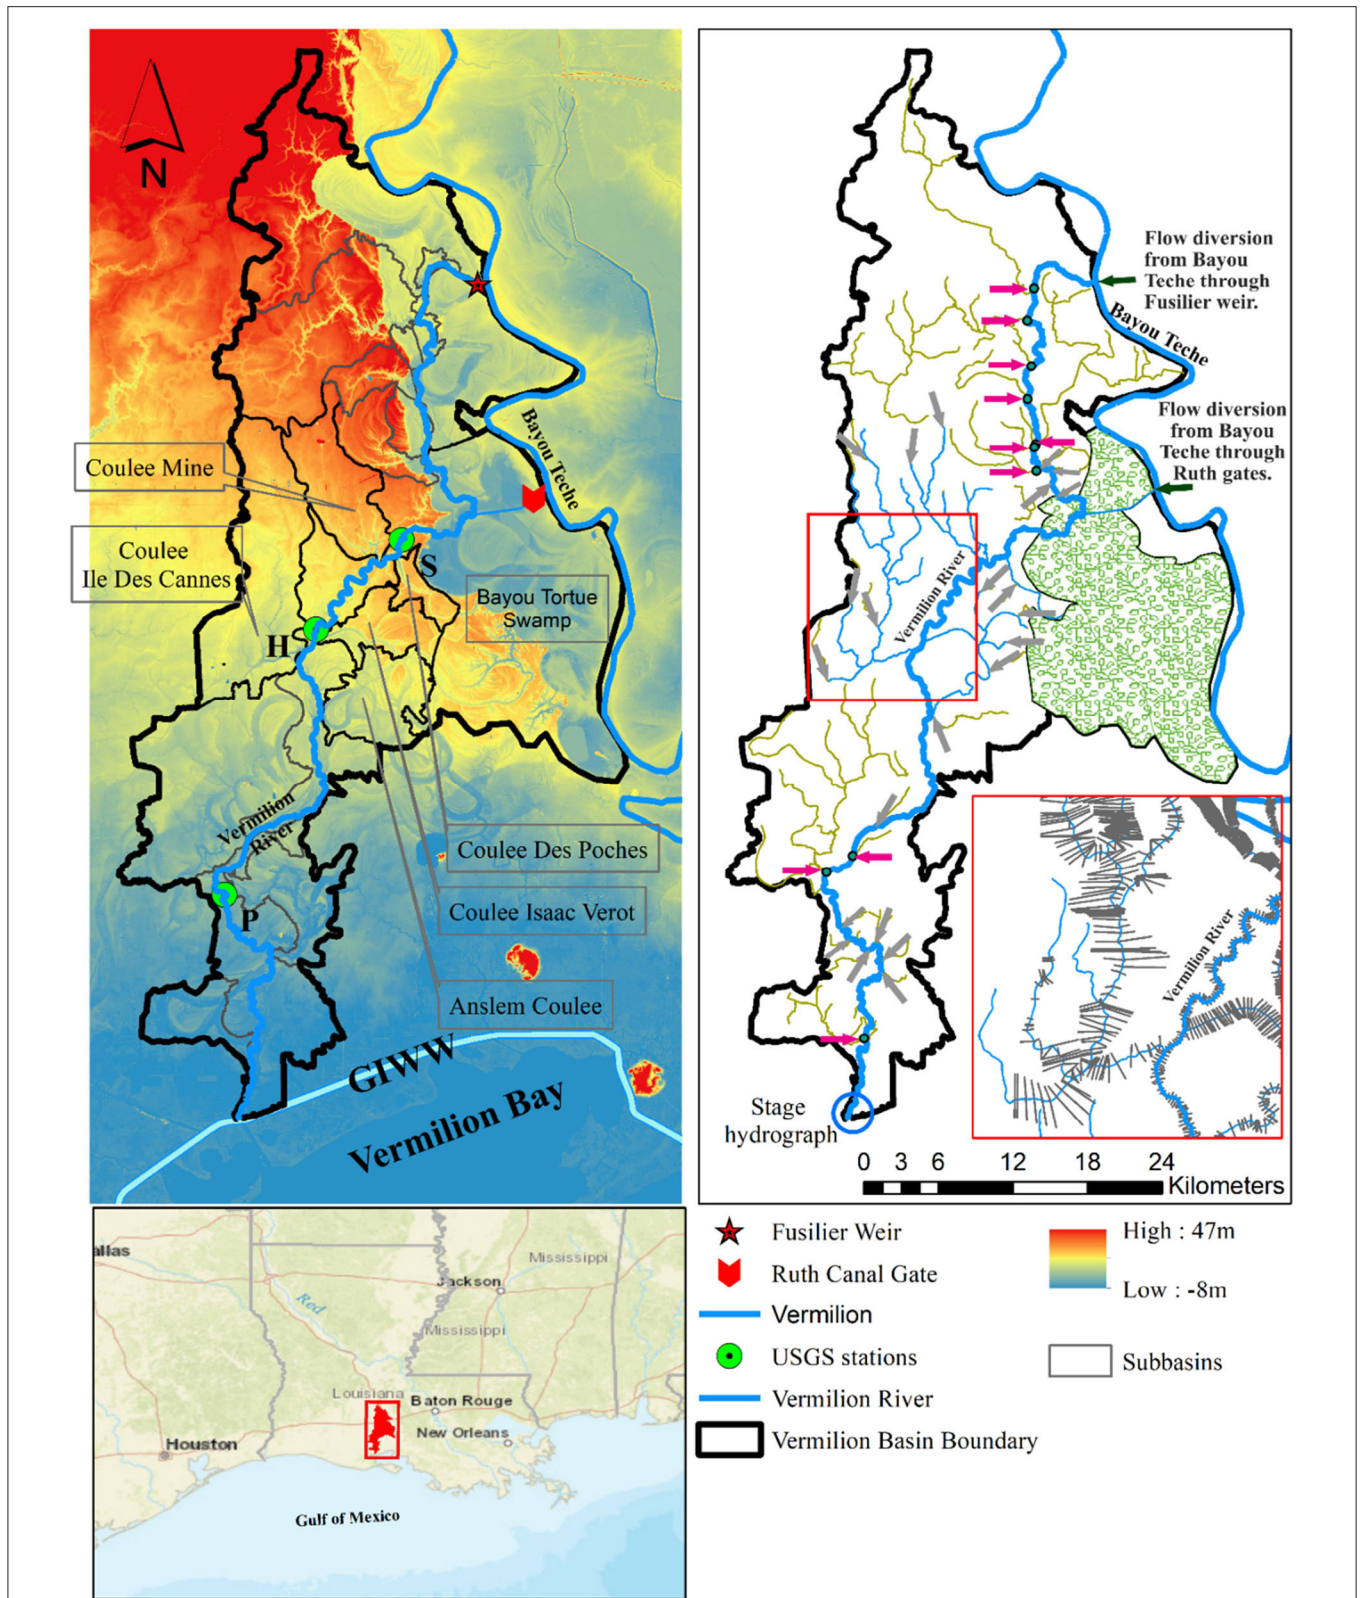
N

Bayou Teche

Coulee Mine

Coulee Ile Des Cannes

S

Bayou Tortue Swamp

H

Vermilion River

P

Coulee Des Poches

Coulee Isaac Verot

Anslem Coulee

GIWW

Vermilion Bay

Flow diversion from Bayou Teche through Fusilier weir.

Bayou Teche

Flow diversion from Bayou Teche through Ruth gates.

Vermilion River

Vermilion River

Stage hydrograph

0 3 6 12 18 24 Kilometers

allas

Mississippi

Jackson

Red

Mississippi

Louisiana

Baton Rouge

Houston

New Orleans

Gulf of Mexico

Fusilier Weir

Ruth Canal Gate

Vermilion

USGS stations

Vermilion River

Vermilion Basin Boundary

High : 47m

Low : -8m

Subbasins